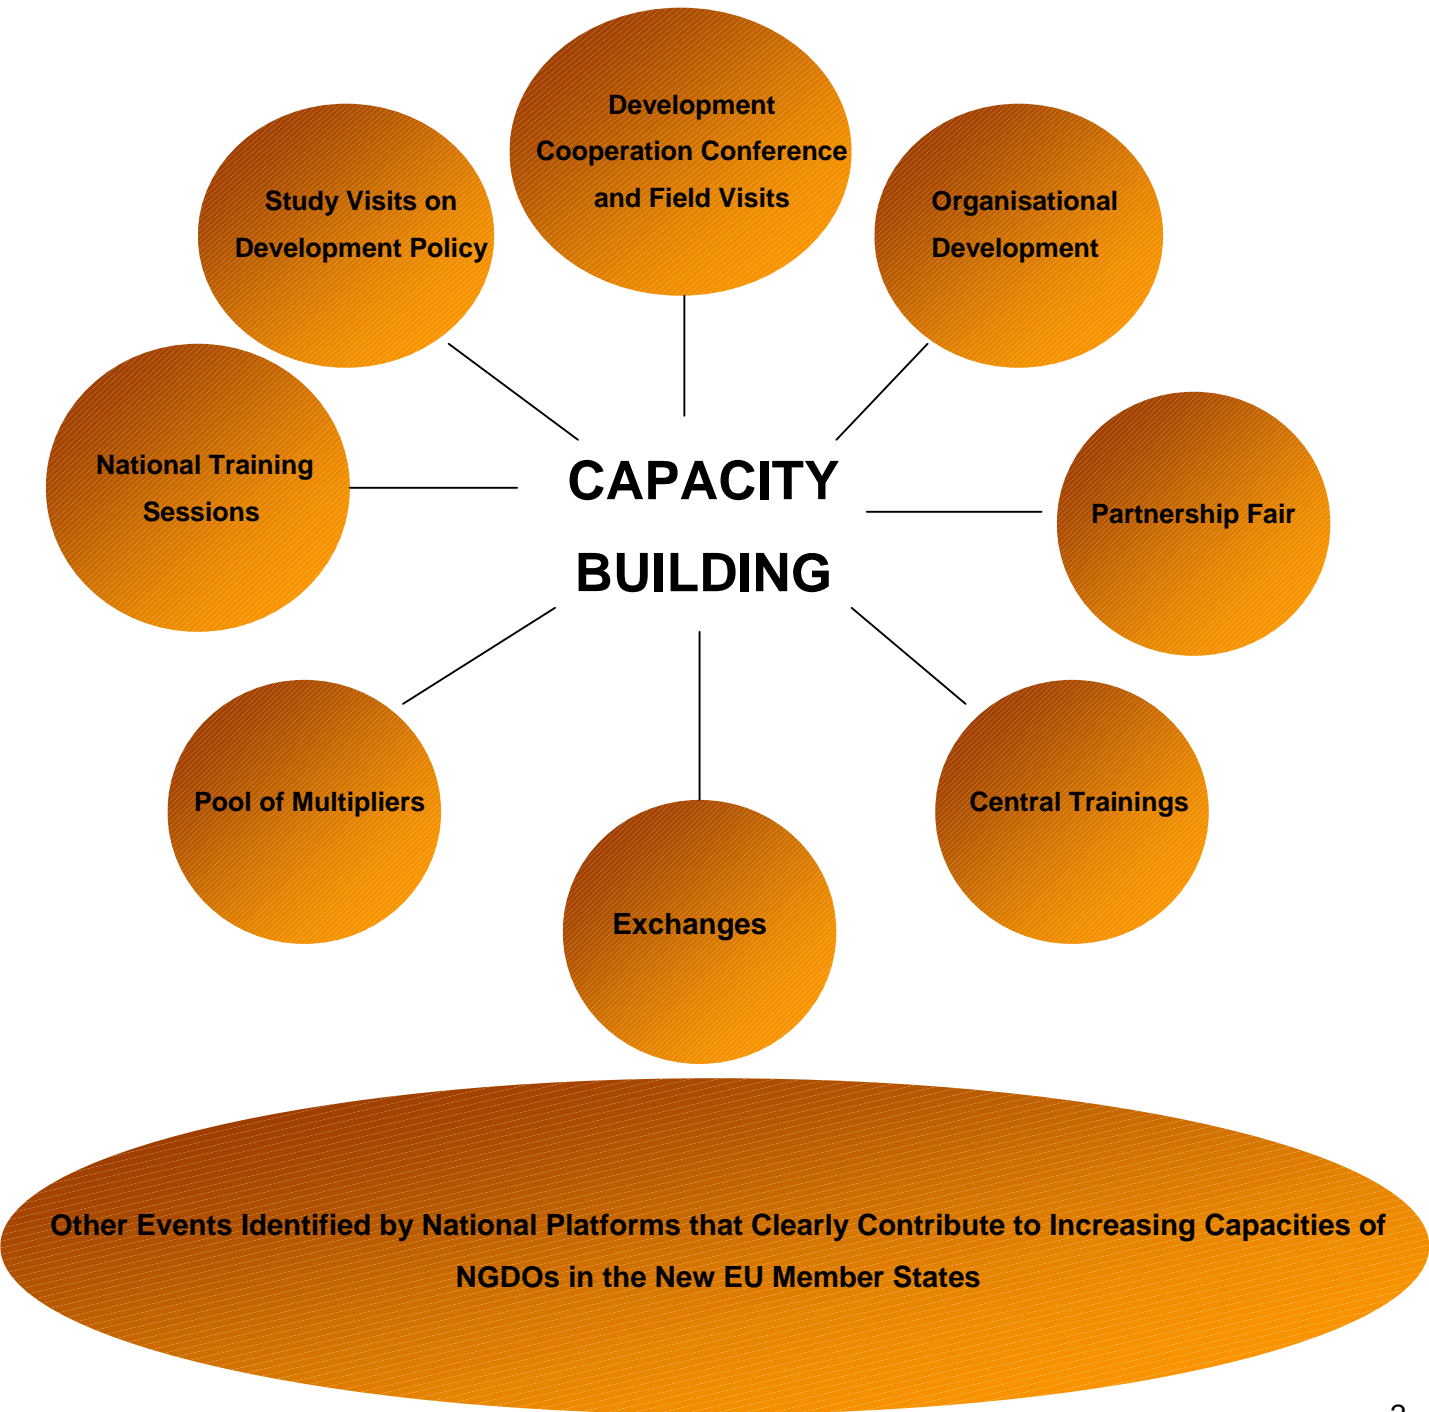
Development Cooperation Conference and Field Visits

Study Visits on Development Policy

Organisational Development

National Training Sessions

CAPACITY BUILDING

Partnership Fair

Pool of Multipliers

Central Trainings

Exchanges

Other Events Identified by National Platforms that Clearly Contribute to Increasing Capacities of NGDOs in the New EU Member States

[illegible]